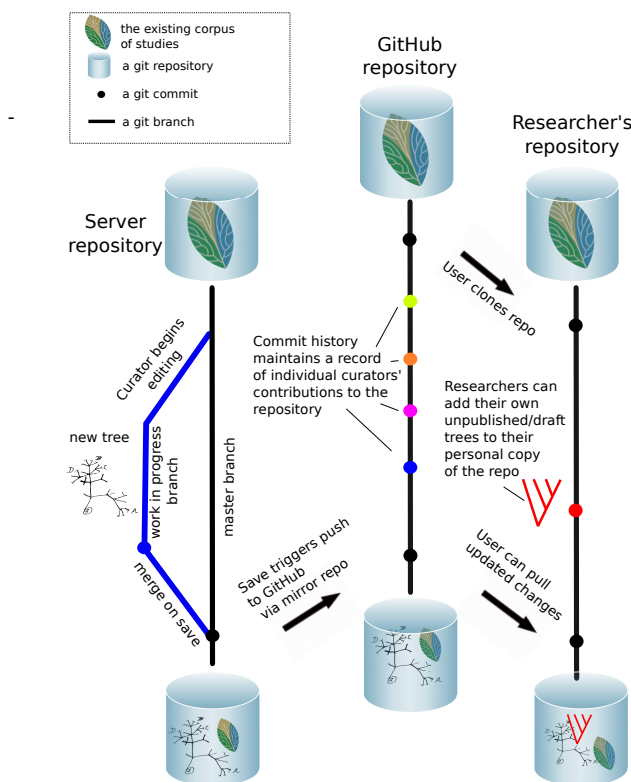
the existing corpus of studies
a git repository
a git commit
a git branch

-

GitHub repository

Researcher's repository

Server repository

User clones repo

Curator begins editing

Commit history maintains a record of individual curators' contributions to the repository

new tree

work in progress branch

master branch

Researchers can add their own unpublished/draft trees to their personal copy of the repo

merge on save

Save triggers push to GitHub via mirror repo

User can pull updated changes